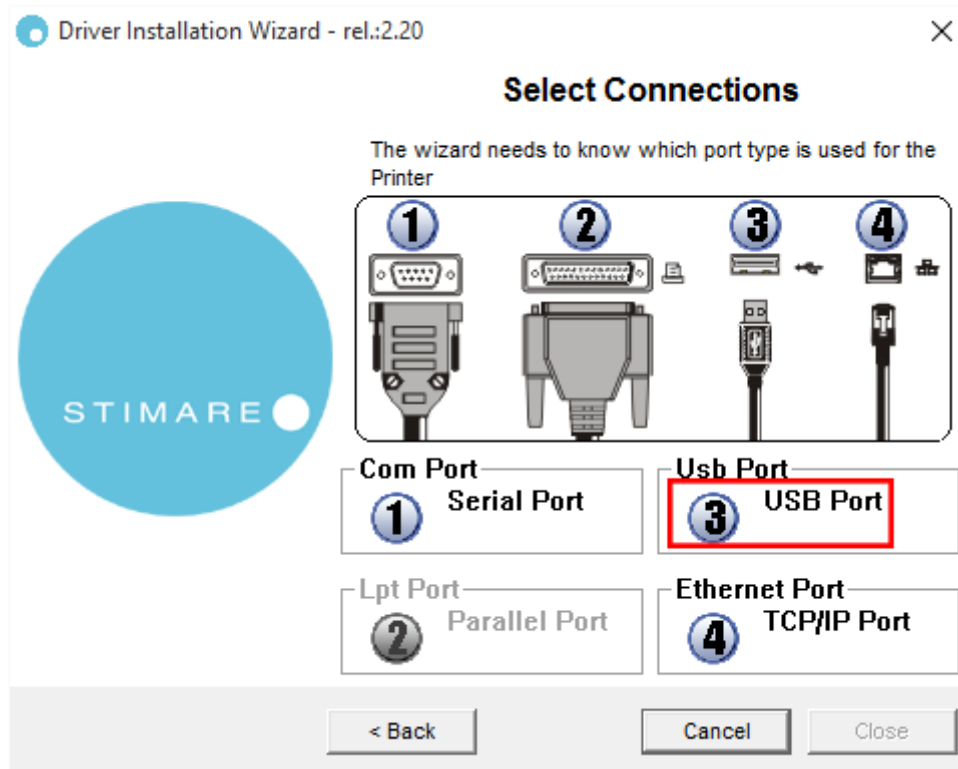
Driver Installation Wizard - rel.:2.20

×

Select Connections

The wizard needs to know which port type is used for the Printer

1 2 3 4

STIMARE

Com Port
1 Serial Port

Usb Port
3 USB Port

Lpt Port
2 Parallel Port

Ethernet Port
4 TCP/IP Port

< Back

Cancel

Close